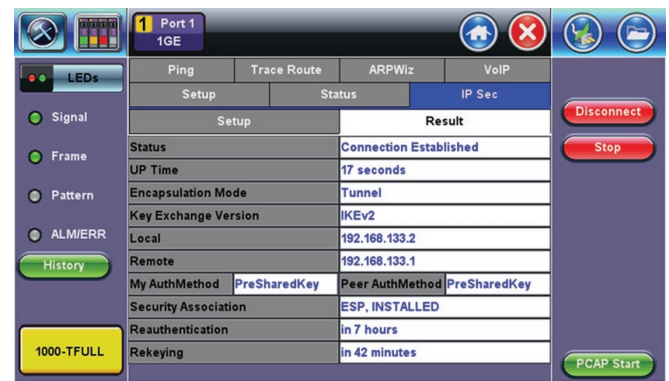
1 Port 1
1GE

LEDs
Signal
Frame
Pattern
ALM/ERR
History
1000-TFULL

| Ping | Trace Route | ARPWiz | VoIP |
|---|---|---|---|
| Setup | Status | IP Sec | |

| Setup | Result |
|---|---|
| Status | Connection Established |
| UP Time | 17 seconds |
| Encapsulation Mode | Tunnel |
| Key Exchange Version | IKEv2 |
| Local | 192.168.133.2 |
| Remote | 192.168.133.1 |
| My AuthMethod PreSharedKey | Peer AuthMethod PreSharedKey |
| Security Association | ESP, INSTALLED |
| Reauthentication | in 7 hours |
| Rekeying | in 42 minutes |

Disconnect
Stop
PCAP Start